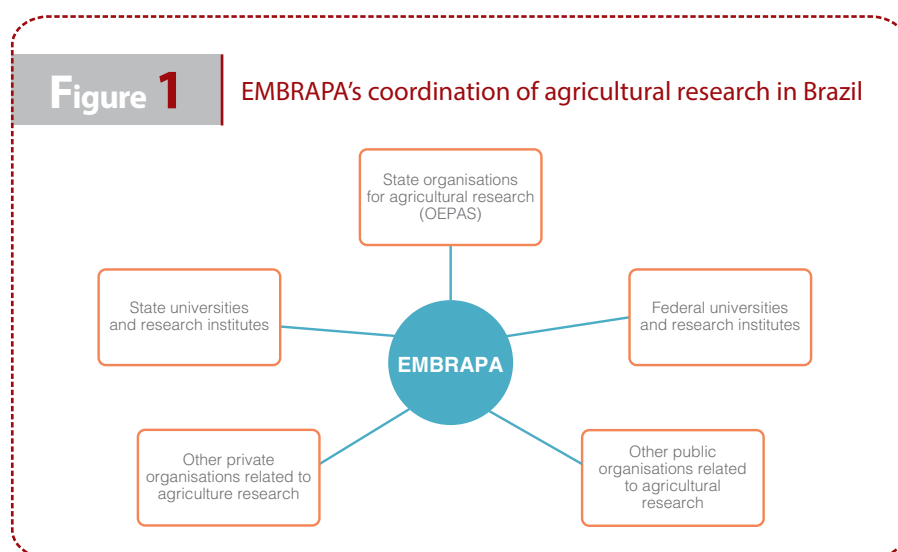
Figure 1

EMBRAPA's coordination of agricultural research in Brazil

State organisations for agricultural research (OEPAS)

State universities and research institutes

EMBRAPA

Federal universities and research institutes

Other private organisations related to agriculture research

Other public organisations related to agricultural research